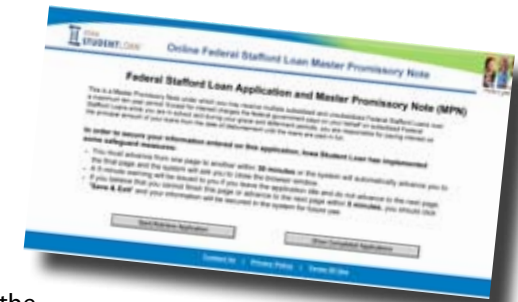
STUDENT LOAN

Online Federal Stafford Loan Master Promissory Note

Federal Stafford Loan Application and Master Promissory Note (MPN)

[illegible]

In order to secure your information entered on this application, Iowa Student Loan has implemented some safeguard measures:

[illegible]

Start Stafford Application

Show Completed Applications

Contact Us | Privacy Policy | Terms Of Use

the